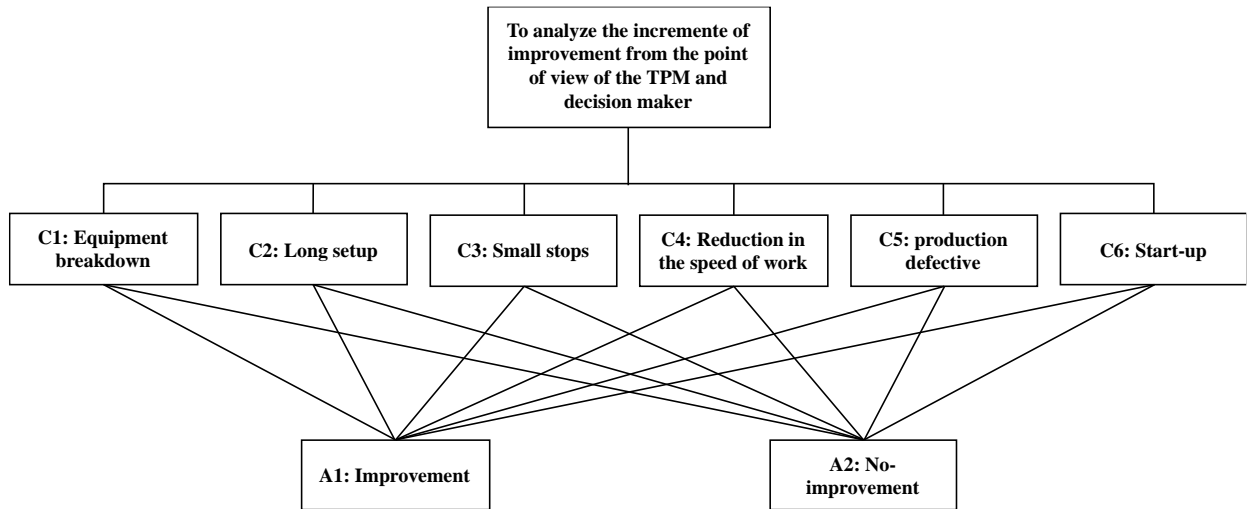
To analyze the incremente of improvement from the point of view of the TPM and decision maker

C1: Equipment breakdown

C2: Long setup

C3: Small stops

C4: Reduction in the speed of work

C5: production defective

C6: Start-up

A1: Improvement

A2: No-improvement